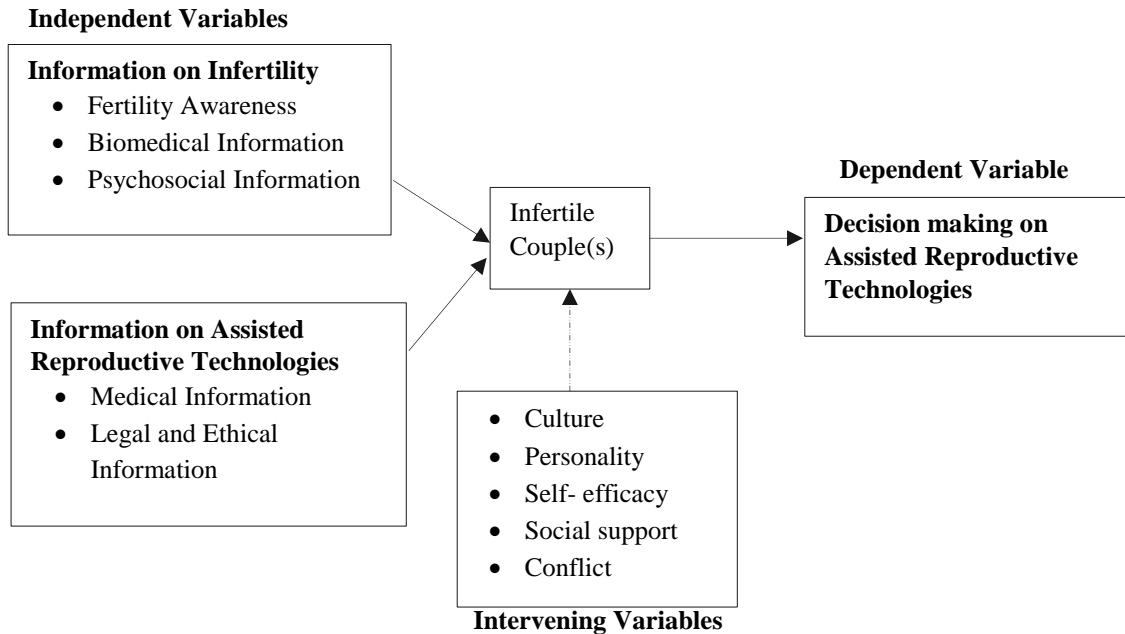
Independent Variables

Information on Infertility
- Fertility Awareness
- Biomedical Information
- Psychosocial Information

Information on Assisted Reproductive Technologies
- Medical Information
- Legal and Ethical Information

Infertile Couple(s)

Dependent Variable

Decision making on Assisted Reproductive Technologies

- Culture
- Personality
- Self- efficacy
- Social support
- Conflict

Intervening Variables